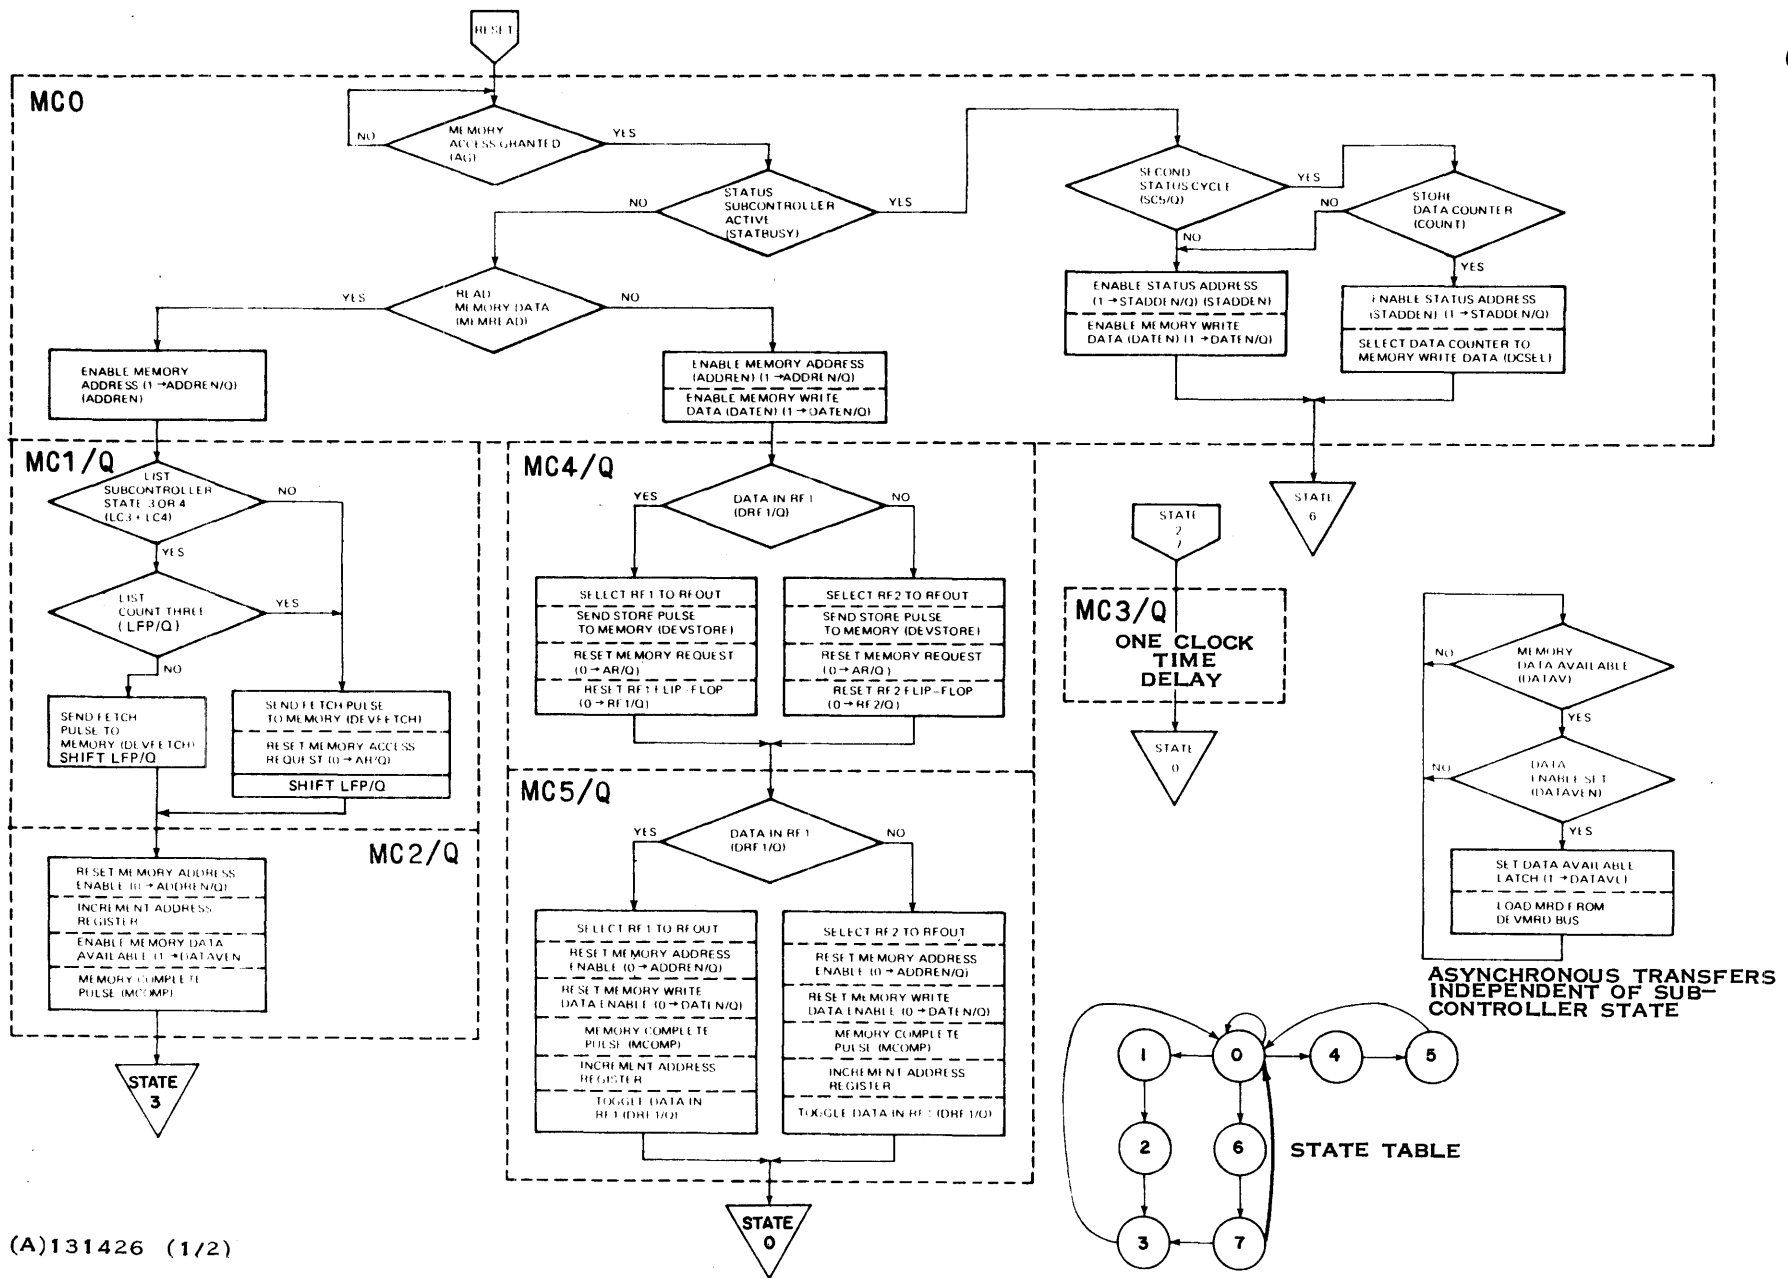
RESET

MC0

NO
MEMORY ACCESS GRANTED (AG)
YES

NO
STATUS SUBCONTROLLER ACTIVE (STATBUSY)
YES

YES
READ MEMORY DATA (MEMREAD)
NO

ENABLE MEMORY ADDRESS (1 → ADDREN/Q) (ADDREN)

ENABLE MEMORY ADDRESS (ADDREN) (1 → ADDREN/Q)
ENABLE MEMORY WRITE DATA (DATEN) (1 → DATEN/Q)

SECOND STATUS CYCLE (SC5/Q)
YES
NO

NO
STORE DATA COUNTER (COUNT)
YES

ENABLE STATUS ADDRESS (1 → STADDEN/Q) (STADDEN)
ENABLE MEMORY WRITE DATA (DATEN) (1 → DATEN/Q)

ENABLE STATUS ADDRESS (STADDEN) (1 → STADDEN/Q)
SELECT DATA COUNTER TO MEMORY WRITE DATA (DCSEL)

STATE 6

MC1/Q

LIST SUBCONTROLLER STATE 3 OR 4 (LC3 + LC4)
NO
YES

LIST COUNT THREE (LFP/Q)
YES
NO

SEND FETCH PULSE TO MEMORY (DEVFETCH)
SHIFT LFP/Q

SEND FETCH PULSE TO MEMORY (DEVFETCH)
RESET MEMORY ACCESS REQUEST (0 → AR/Q)
SHIFT LFP/Q

MC2/Q

RESET MEMORY ADDRESS ENABLE (0 → ADDREN/Q)
INCREMENT ADDRESS REGISTER
ENABLE MEMORY DATA AVAILABLE (1 → DATAVEN)
MEMORY COMPLETE PULSE (MCOMP)

STATE 3

MC4/Q

YES
DATA IN RF1 (DRF1/Q)
NO

SELECT RF1 TO RFOUT
SEND STORE PULSE TO MEMORY (DEVSTORE)
RESET MEMORY REQUEST (0 → AR/Q)
RESET RF1 FLIP-FLOP (0 → RF1/Q)

SELECT RF2 TO RFOUT
SEND STORE PULSE TO MEMORY (DEVSTORE)
RESET MEMORY REQUEST (0 → AR/Q)
RESET RF2 FLIP-FLOP (0 → RF2/Q)

MC5/Q

YES
DATA IN RF1 (DRF1/Q)
NO

SELECT RF1 TO RFOUT
RESET MEMORY ADDRESS ENABLE (0 → ADDREN/Q)
RESET MEMORY WRITE DATA ENABLE (0 → DATEN/Q)
MEMORY COMPLETE PULSE (MCOMP)
INCREMENT ADDRESS REGISTER
TOGGLE DATA IN RF1 (DRF1/Q)

SELECT RF2 TO RFOUT
RESET MEMORY ADDRESS ENABLE (0 → ADDREN/Q)
RESET MEMORY WRITE DATA ENABLE (0 → DATEN/Q)
MEMORY COMPLETE PULSE (MCOMP)
INCREMENT ADDRESS REGISTER
TOGGLE DATA IN RF1 (DRF1/Q)

STATE 0

STATE 2 7

MC3/Q
ONE CLOCK TIME DELAY

STATE 0

NO
MEMORY DATA AVAILABLE (DATAV)
YES

NO
DATA ENABLE SET (DATAVEN)
YES

SET DATA AVAILABLE LATCH (1 → DATAVL)
LOAD MRD F FROM DEVMRD BUS

ASYNCHRONOUS TRANSFERS INDEPENDENT OF SUB-CONTROLLER STATE

1 0 4 5 2 6 3 7

STATE TABLE

(A)131426 (1/2)